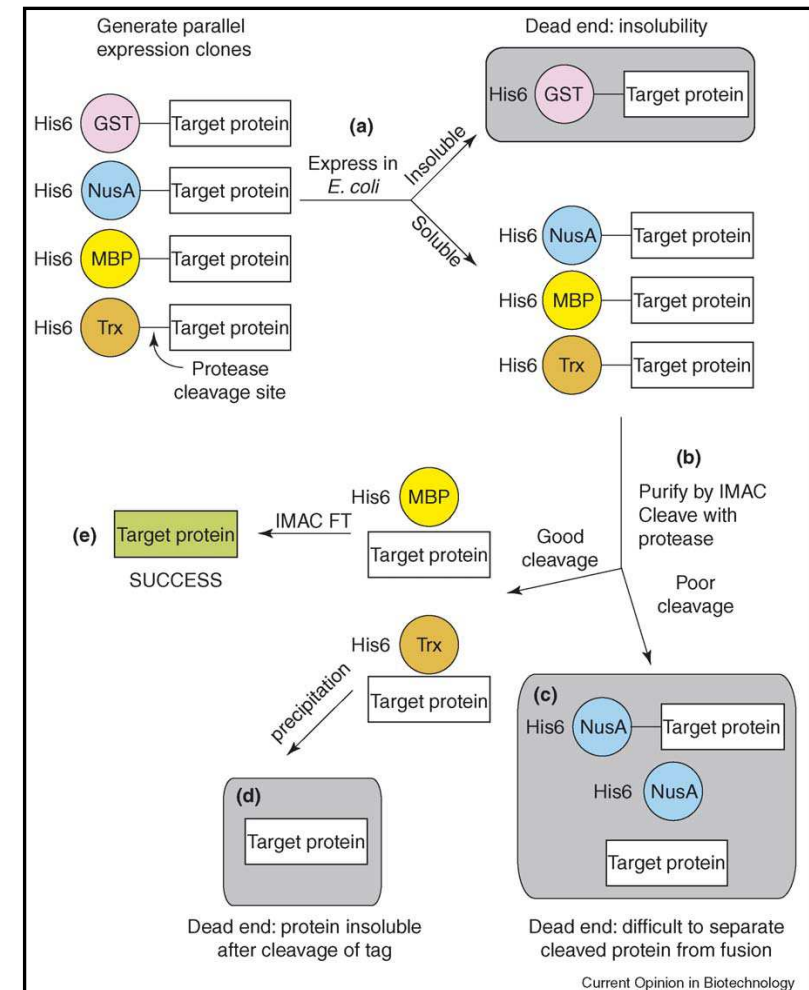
Generate parallel expression clones

His6 GST Target protein

His6 NusA Target protein

His6 MBP Target protein

His6 Trx Target protein

Protease cleavage site

(a)

Express in E. coli

Insoluble

Soluble

Dead end: insolubility

His6 GST Target protein

His6 NusA Target protein

His6 MBP Target protein

His6 Trx Target protein

(b)

Purify by IMAC Cleave with protease

Good cleavage

Poor cleavage

His6 MBP

Target protein

IMAC FT

(e) Target protein

SUCCESS

His6 Trx

Target protein

precipitation

(d)

Target protein

Dead end: protein insoluble after cleavage of tag

(c)

His6 NusA Target protein

His6 NusA

Target protein

Dead end: difficult to separate cleaved protein from fusion

Current Opinion in Biotechnology